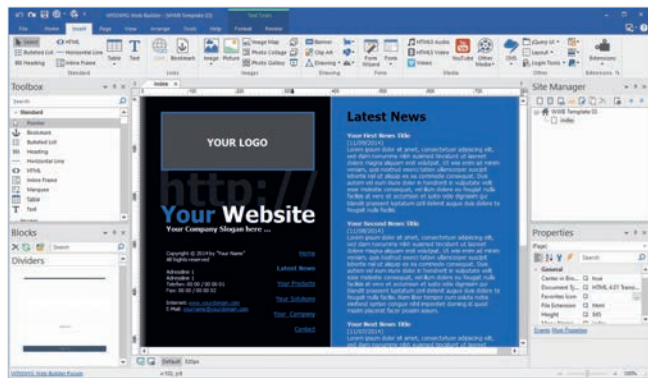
WYSIWYG Web Builder - [WWB Template (I)]

File Home Insert Page View Arrange Tools Help Format Review

Select HTML Bulleted List Horizontal Line Heading Inline Frame Table Text Standard

Form Bookmark Links

Image Map Photo Collage Image Picture Photo Gallery Images

Banner Clip Art Drawing

Form Wizard Form Forms

HTML5 Audio HTML5 Video Video YouTube Other Media Media

jQuery UI Layout Login Tools Other

Extensions Extensions

Toolbox

Search

Standard

Pointer
Bookmark
Bulleted List
Heading
Horizontal Line
HTML
Inline Frame
Marquee
Table
Text
Form

Blocks

Search

Dividers

index

YOUR LOGO

Your Website

Your Company Slogan here ...

Copyright © 2014 by Your Name
All rights reserved

Adressline 1
Adressline 2
Telefon: 00 00 / 00 00 00
Fax: 00 00 / 00 00 01

Internet: www.yourdomain.com
E-Mail: yourname@yourdomain.com

Home
Latest News
Your Products
Your Solutions
Your Company
Contact

Latest News

Your First News Title
[11/09/2014]
Lorem ipsum dolor sit amet, consectetuer adipiscing elit, sed diam nonummy nibh euismod tincidunt ut laoreet dolore magna aliquam erat volutpat. Ut wisi enim ad minim veniam, quis nostrud exerci tation ullamcorper suscipit lobortis nisl ut aliquip ex ea commodo consequat. Duis autem vel eum iriure dolor in hendrerit in vulputate velit esse molestie consequat, vel illum dolore eu feugiat nulla facilisis at vero eros et accumsan et iusto odio dignissim qui blandit praesent luptatum zzril delenit augue duis dolore te feugait nulla facilisi.

Your Second News Title
[11/09/2014]
Lorem ipsum dolor sit amet, consectetuer adipiscing elit, sed diam nonummy nibh euismod tincidunt ut laoreet dolore magna aliquam erat volutpat. Ut wisi enim ad minim veniam, quis nostrud exerci tation ullamcorper suscipit lobortis nisl ut aliquip ex ea commodo consequat. Duis autem vel eum iriure dolor in hendrerit in vulputate velit esse molestie consequat, vel illum dolore eu feugiat nulla facilisis at vero eros et accumsan et iusto odio dignissim qui blandit praesent luptatum zzril delenit augue duis dolore te feugait nulla facilisi. Nam liber tempor cum soluta nobis eleifend option congue nihil imperdiet doming id quod mazim placerat facer possim assum.

Your Third News Title
[11/09/2014]
Lorem ipsum dolor sit amet, consectetuer adipiscing elit,

Default 320px

Site Manager

WWB Template (I)
index

Properties

Page

Search

General
Center in Bro... true
Document Ty... HTML 4.01 Trans...
Favorites Icon
File Extension html
Folder
Height 845

Events Html Properties

WYSIWYG Web Builder Forum

100%